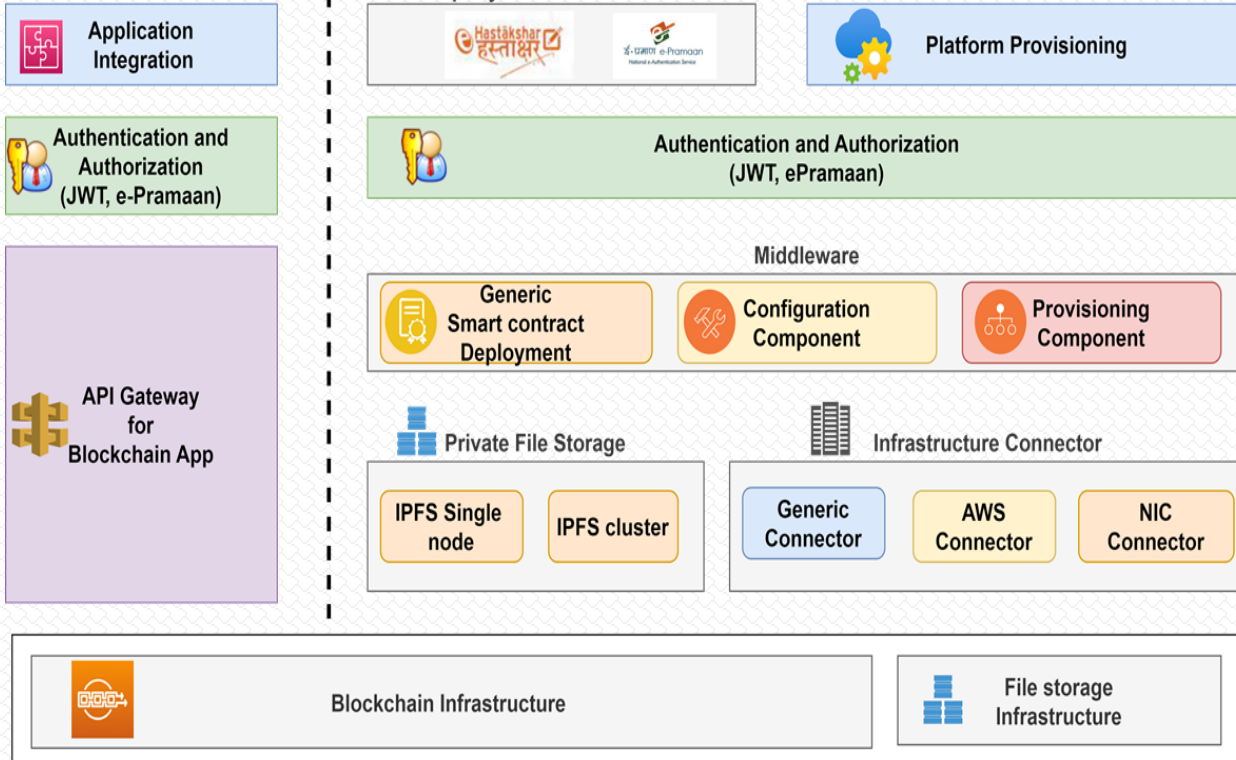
Application Integration

Hastākshar हस्ताक्षर

ई-प्रमाण e-Pramaan
National e-Authentication Service

Platform Provisioning

Authentication and Authorization (JWT, e-Pramaan)

Authentication and Authorization (JWT, ePramaan)

Middleware

Generic Smart contract Deployment

Configuration Component

Provisioning Component

API Gateway for Blockchain App

Private File Storage

Infrastructure Connector

IPFS Single node

IPFS cluster

Generic Connector

AWS Connector

NIC Connector

Blockchain Infrastructure

File storage Infrastructure